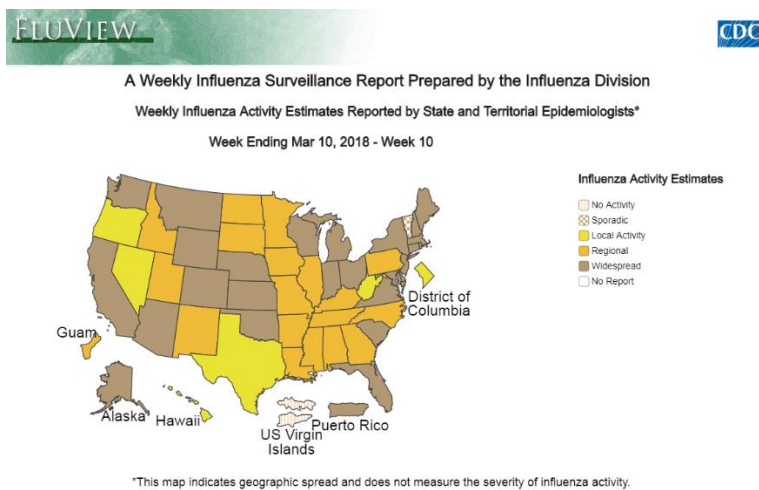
FLUVIEW

CDC

A Weekly Influenza Surveillance Report Prepared by the Influenza Division

Weekly Influenza Activity Estimates Reported by State and Territorial Epidemiologists*

Week Ending Mar 10, 2018 - Week 10

Influenza Activity Estimates

No Activity
Sporadic
Local Activity
Regional
Widespread
No Report

District of Columbia

Guam

Alaska

Hawaii

US Virgin Islands

Puerto Rico

*This map indicates geographic spread and does not measure the severity of influenza activity.